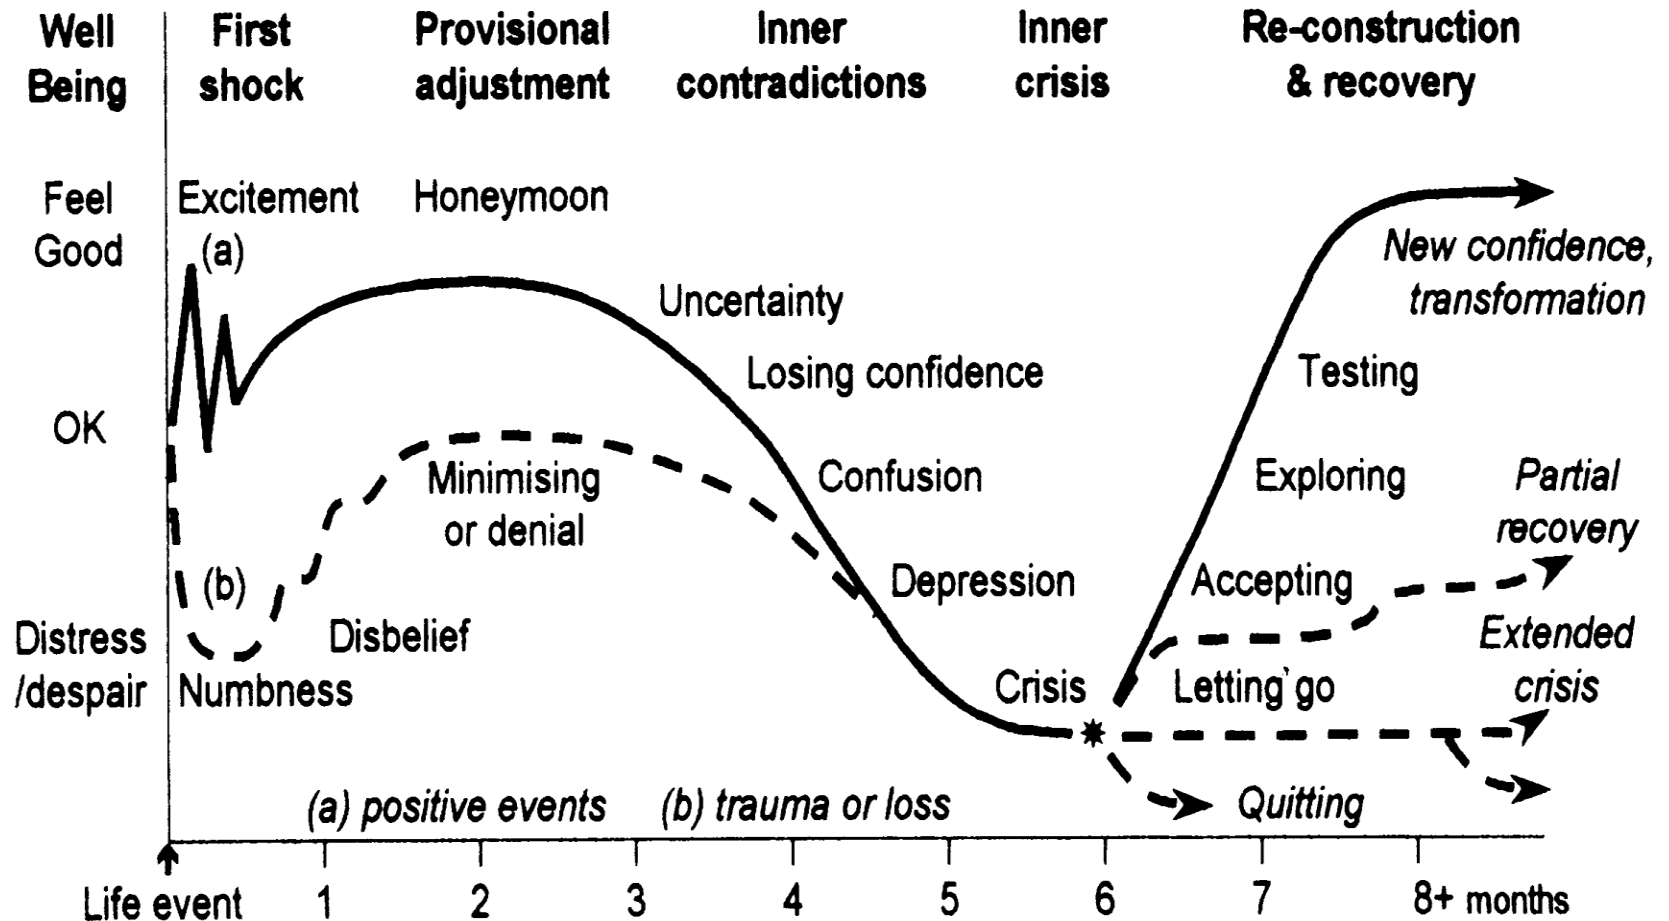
Well Being

First shock

Provisional adjustment

Inner contradictions

Inner crisis

Re-construction & recovery

Feel Good

Excitement

Honeymoon

(a)

New confidence, transformation

Uncertainty

Losing confidence

Testing

OK

Confusion

Exploring

Partial recovery

Minimising or denial

Depression

Accepting

(b)

Distress /despair

Disbelief

Extended crisis

Numbness

Crisis

Letting`go

(a) positive events

(b) trauma or loss

Quitting

Life event

1

2

3

4

5

6

7

8+ months